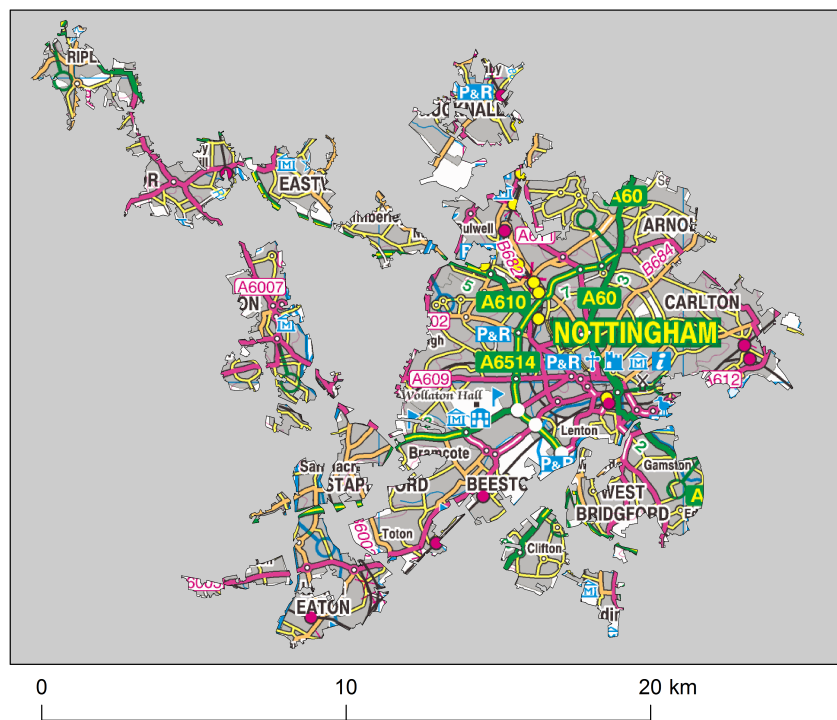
RIPL
P&R
HUCKNALL
EASTW
R
imberle
ulwell
A611
B682
A60
ARNOL
B684
A6007
ON
5
A610
7
A60
3
CARLTON
A6002
P&R
NOTTINGHAM
igh
A6514
P&R
A609
A612
Wollaton Hall
Bramcote
Lenton
P&R
Sandiacre
STAPLEFORD
BEESTON
Gamston
2
WEST BRIDGFORD
A
Toton
A6005
Clifton
A6005
EATON
0
10
20 km